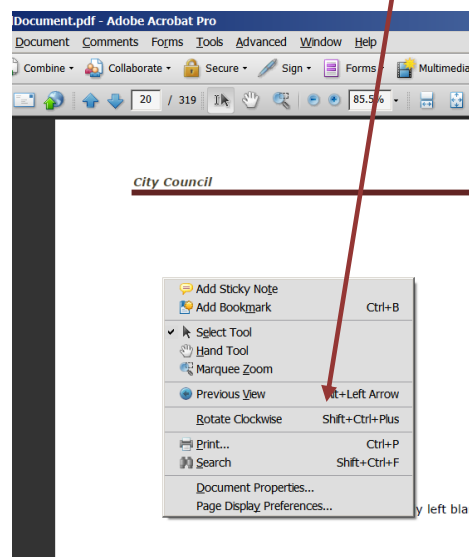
Document.pdf - Adobe Acrobat Pro

Document Comments Forms Tools Advanced Window Help

Combine Collaborate Secure Sign Forms Multimedia

20 / 319 85.5%

City Council

Add Sticky Note
Add Bookmark Ctrl+B
Select Tool
Hand Tool
Marquee Zoom
Previous View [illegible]t+Left Arrow
Rotate Clockwise Shift+Ctrl+Plus
Print... Ctrl+P
Search Shift+Ctrl+F
Document Properties...
Page Display Preferences...

y left bla